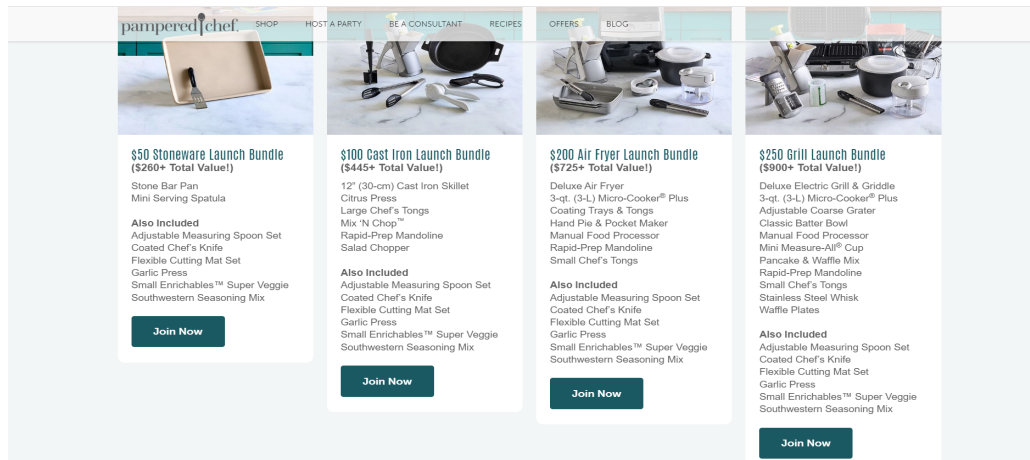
pampered chef. SHOP HOST A PARTY BE A CONSULTANT RECIPES OFFERS BLOG

$50 Stoneware Launch Bundle
($260+ Total Value!)

Stone Bar Pan
Mini Serving Spatula

Also Included
Adjustable Measuring Spoon Set
Coated Chef's Knife
Flexible Cutting Mat Set
Garlic Press
Small Enrichables™ Super Veggie
Southwestern Seasoning Mix

Join Now

$100 Cast Iron Launch Bundle
($445+ Total Value!)

12" (30-cm) Cast Iron Skillet
Citrus Press
Large Chef's Tongs
Mix 'N Chop™
Rapid-Prep Mandoline
Salad Chopper

Also Included
Adjustable Measuring Spoon Set
Coated Chef's Knife
Flexible Cutting Mat Set
Garlic Press
Small Enrichables™ Super Veggie
Southwestern Seasoning Mix

Join Now

$200 Air Fryer Launch Bundle
($725+ Total Value!)

Deluxe Air Fryer
3-qt. (3-L) Micro-Cooker® Plus
Coating Trays & Tongs
Hand Pie & Pocket Maker
Manual Food Processor
Rapid-Prep Mandoline
Small Chef's Tongs

Also Included
Adjustable Measuring Spoon Set
Coated Chef's Knife
Flexible Cutting Mat Set
Garlic Press
Small Enrichables™ Super Veggie
Southwestern Seasoning Mix

Join Now

$250 Grill Launch Bundle
($900+ Total Value!)

Deluxe Electric Grill & Griddle
3-qt. (3-L) Micro-Cooker® Plus
Adjustable Coarse Grater
Classic Batter Bowl
Manual Food Processor
Mini Measure-All® Cup
Pancake & Waffle Mix
Rapid-Prep Mandoline
Small Chef's Tongs
Stainless Steel Whisk
Waffle Plates

Also Included
Adjustable Measuring Spoon Set
Coated Chef's Knife
Flexible Cutting Mat Set
Garlic Press
Small Enrichables™ Super Veggie
Southwestern Seasoning Mix

Join Now